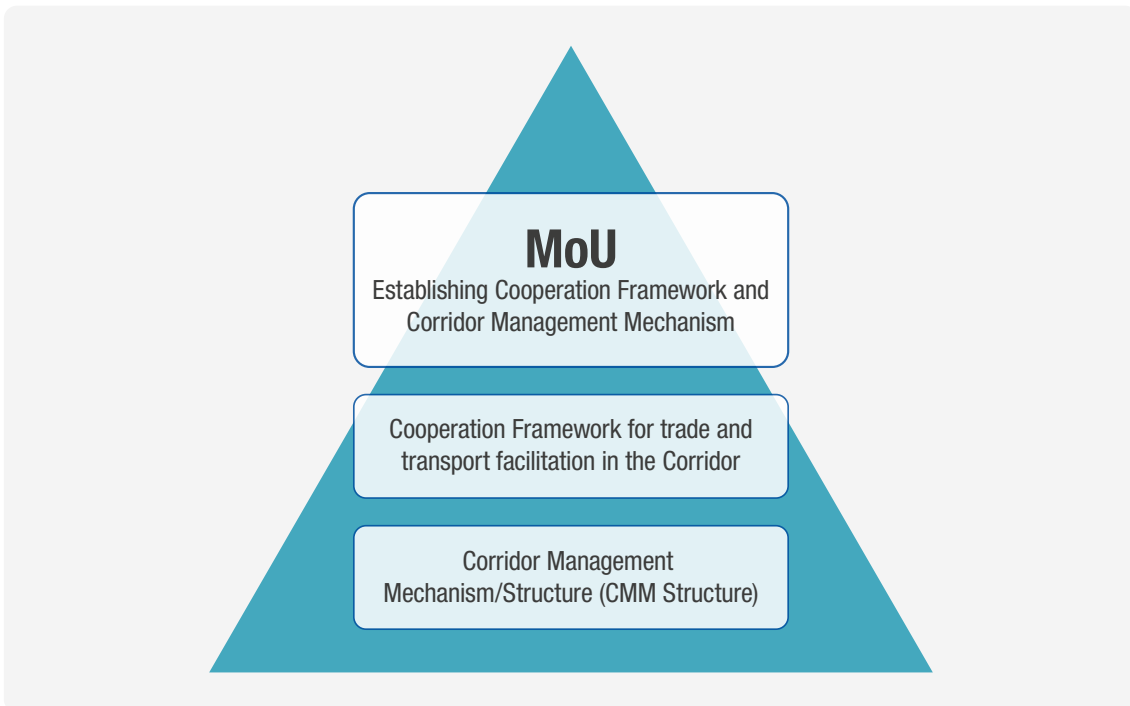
MoU
Establishing Cooperation Framework and Corridor Management Mechanism

Cooperation Framework for trade and transport facilitation in the Corridor

Corridor Management Mechanism/Structure (CMM Structure)